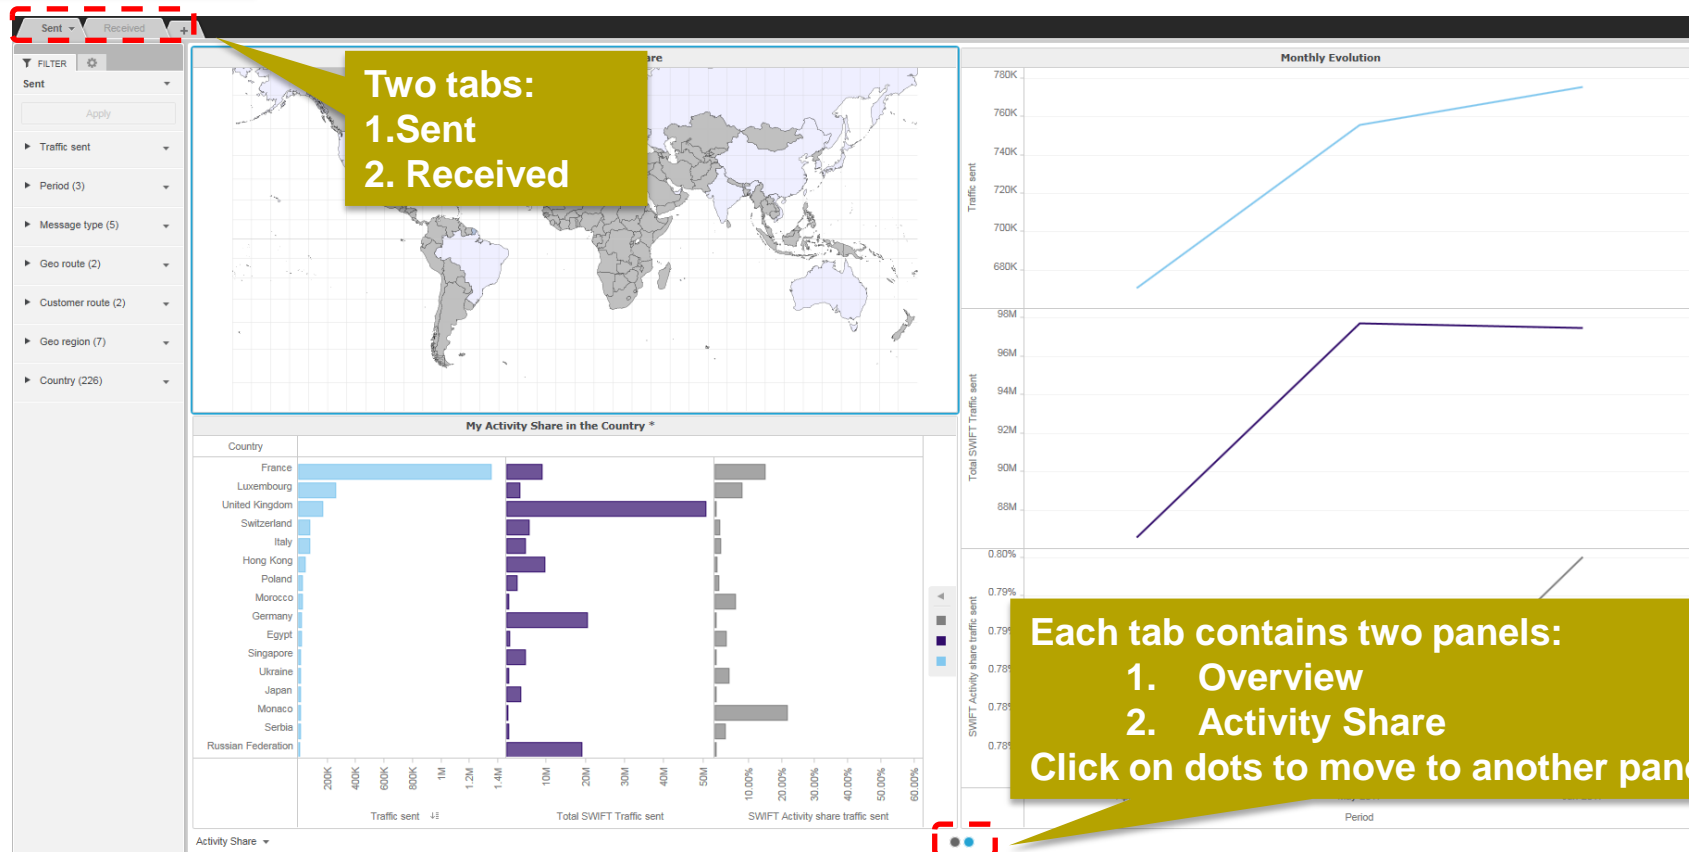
Sent Received +

FILTER
Sent
Apply
Traffic sent
Period (3)
Message type (5)
Geo route (2)
Customer route (2)
Geo region (7)
Country (226)

Two tabs:
1.Sent
2. Received

are

Monthly Evolution

780K
760K
740K
720K
700K
680K
Traffic sent

98M
96M
94M
92M
90M
88M
Total SWIFT Traffic sent

0.80%
0.79%
0.79
0.78
0.78
0.78
SWIFT Activity share traffic sent

My Activity Share in the Country *

Country
France
Luxembourg
United Kingdom
Switzerland
Italy
Hong Kong
Poland
Morocco
Germany
Egypt
Singapore
Ukraine
Japan
Monaco
Serbia
Russian Federation

200K 400K 600K 800K 1M 1.2M 1.4M
10M 20M 30M 40M 50M
10.00% 20.00% 30.00% 40.00% 50.00% 60.00%

Traffic sent
Total SWIFT Traffic sent
SWIFT Activity share traffic sent

Activity Share

Period

Each tab contains two panels:
1. Overview
2. Activity Share
Click on dots to move to another pan